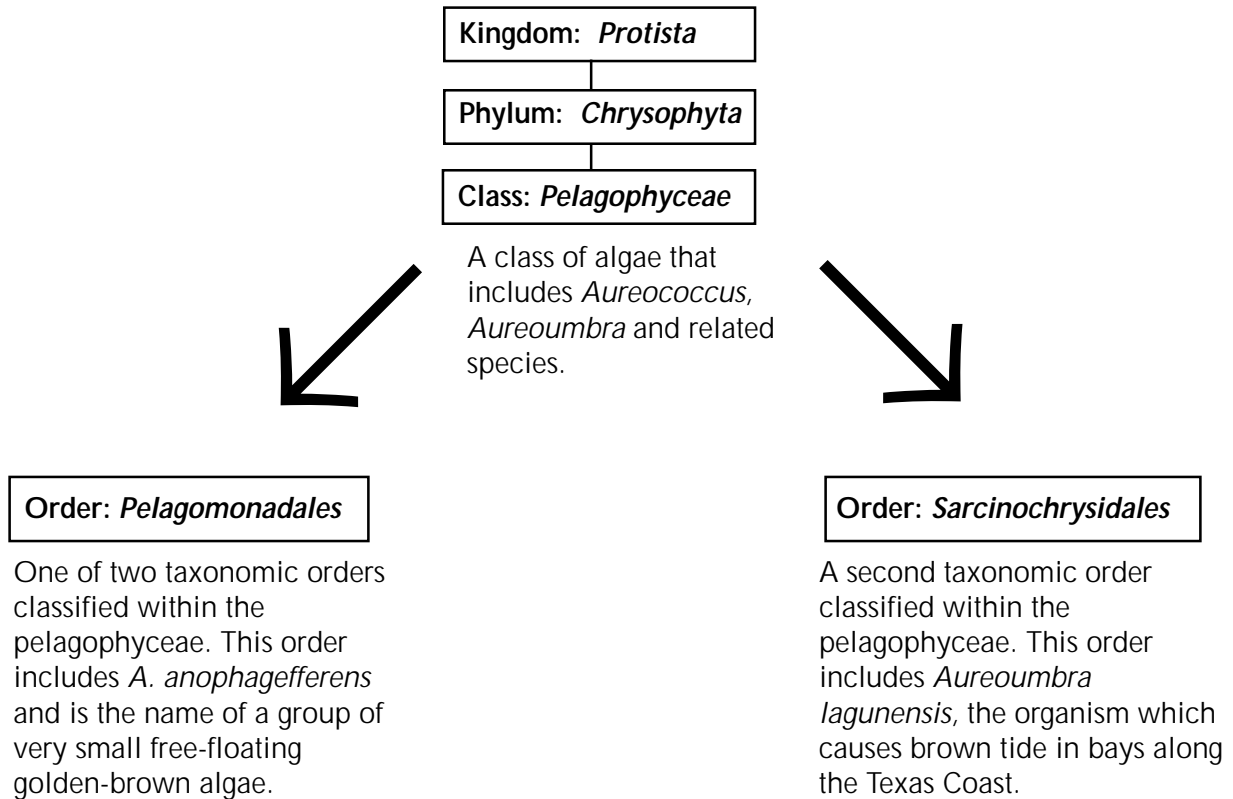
Kingdom: Protista

Phylum: Chrysophyta

Class: Pelagophyceae

A class of algae that includes Aureococcus, Aureoumbra and related species.

Order: Pelagomonadales

One of two taxonomic orders classified within the pelagophyceae. This order includes A. anophagefferens and is the name of a group of very small free-floating golden-brown algae.

Order: Sarcinochrysidales

A second taxonomic order classified within the pelagophyceae. This order includes Aureoumbra lagunensis, the organism which causes brown tide in bays along the Texas Coast.